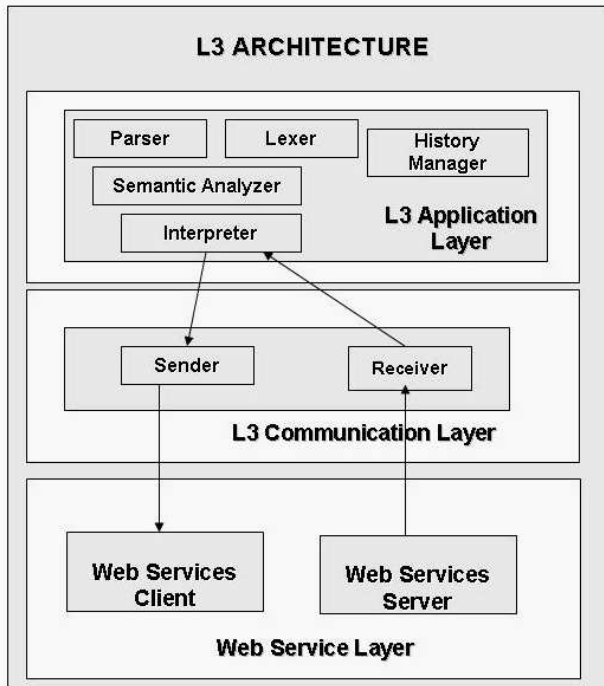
L3 ARCHITECTURE

Parser

Lexer

History Manager

Semantic Analyzer

Interpreter

L3 Application Layer

Sender

Receiver

L3 Communication Layer

Web Services Client

Web Services Server

Web Service Layer